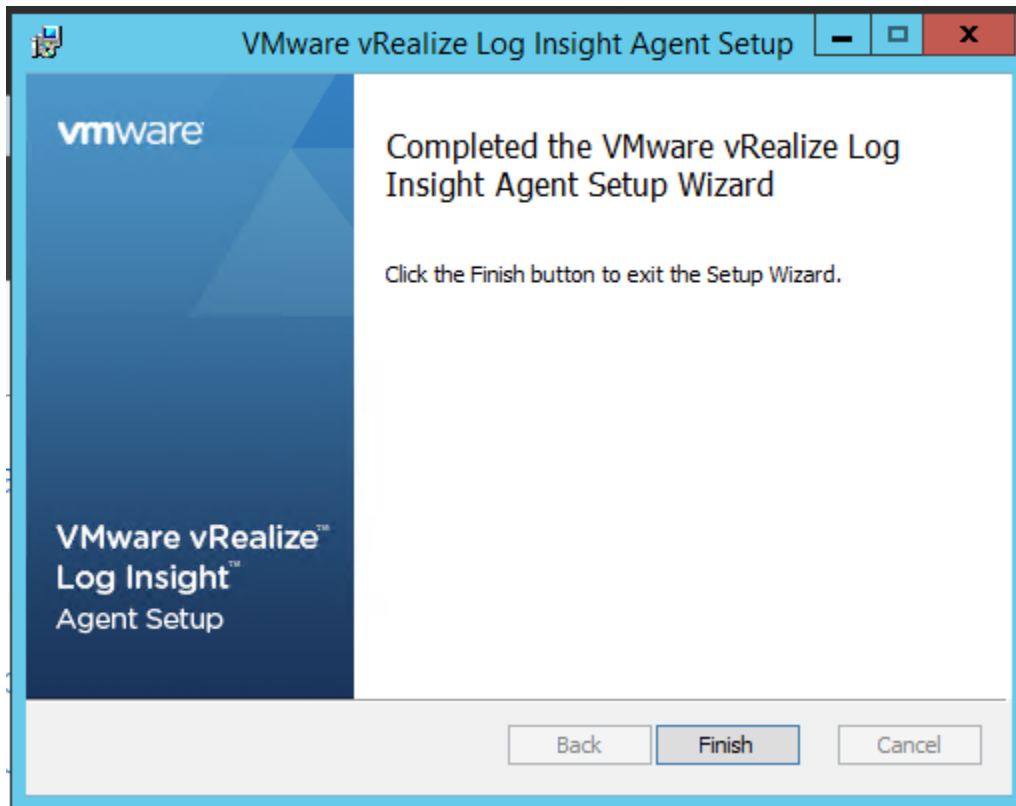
VMware vRealize Log Insight Agent Setup

vmware

VMware vRealize™ Log Insight™ Agent Setup

Completed the VMware vRealize Log Insight Agent Setup Wizard

Click the Finish button to exit the Setup Wizard.

Back Finish Cancel